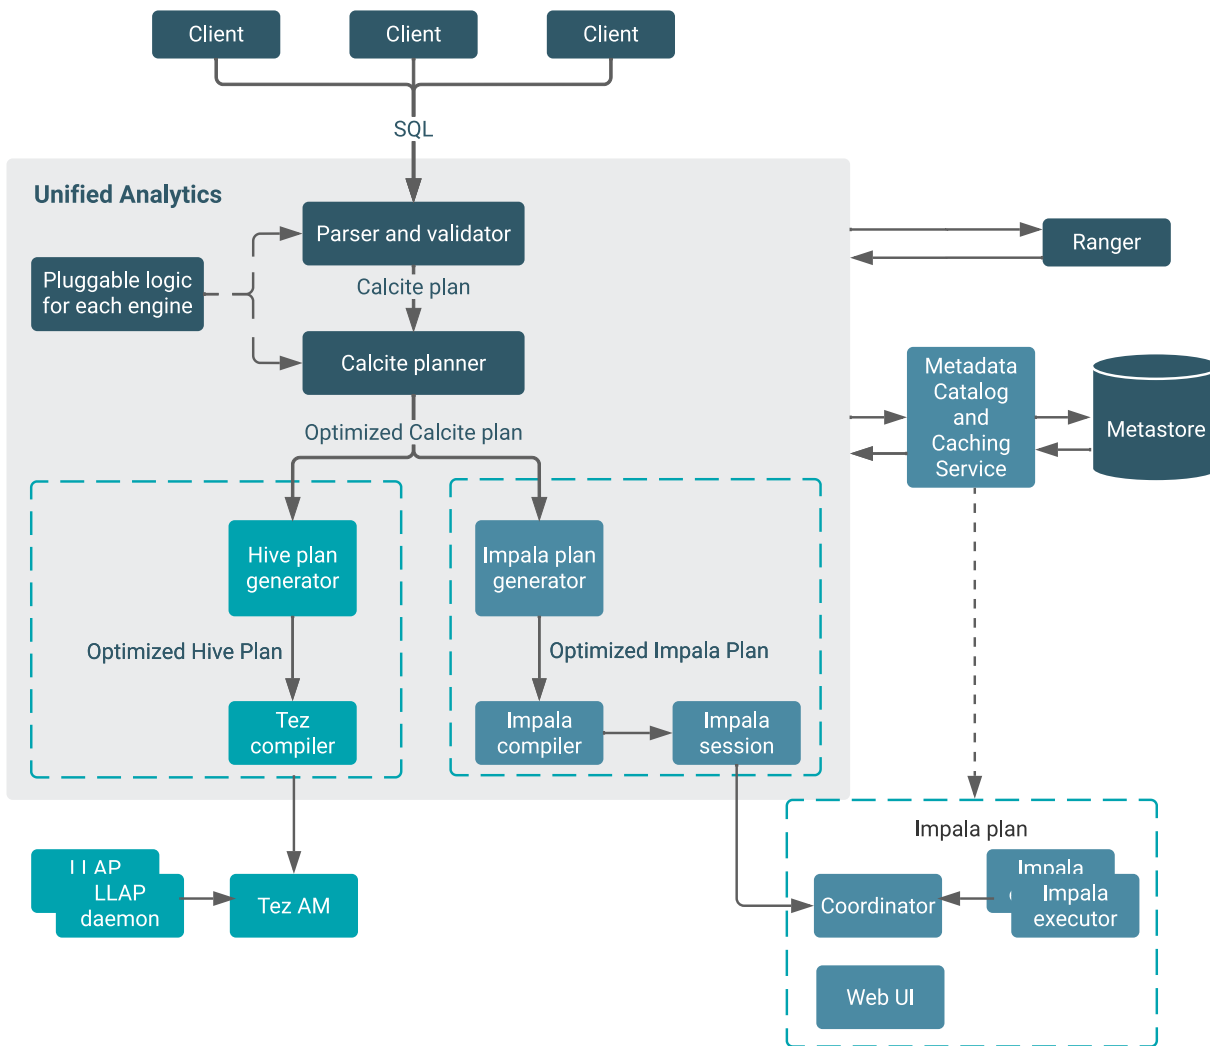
Client
Client
Client
SQL
Unified Analytics
Parser and validator
Ranger
Pluggable logic for each engine
Calcite plan
Calcite planner
Metadata Catalog and Caching Service
Metastore
Optimized Calcite plan
Hive plan generator
Impala plan generator
Optimized Hive Plan
Optimized Impala Plan
Tez compiler
Impala compiler
Impala session
Impala plan
LLAP
LLAP daemon
Tez AM
Coordinator
Impala
Impala executor
Web UI